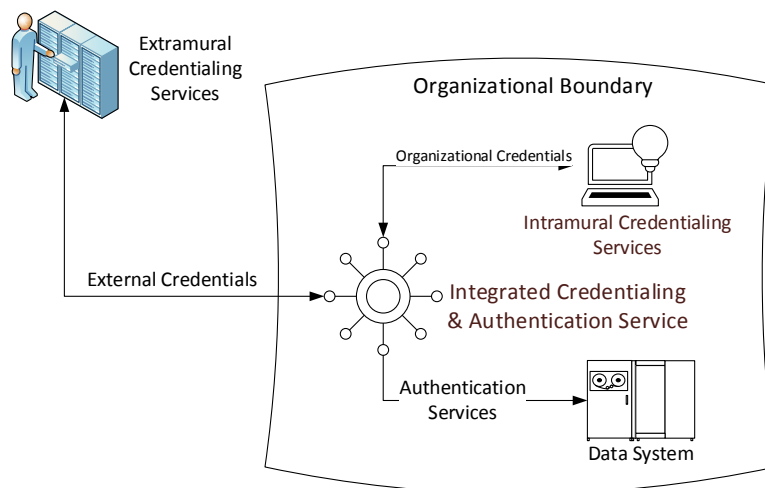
Extramural Credentialing Services

Organizational Boundary

Organizational Credentials

Intramural Credentialing Services

External Credentials

Integrated Credentialing & Authentication Service

Authentication Services

Data System